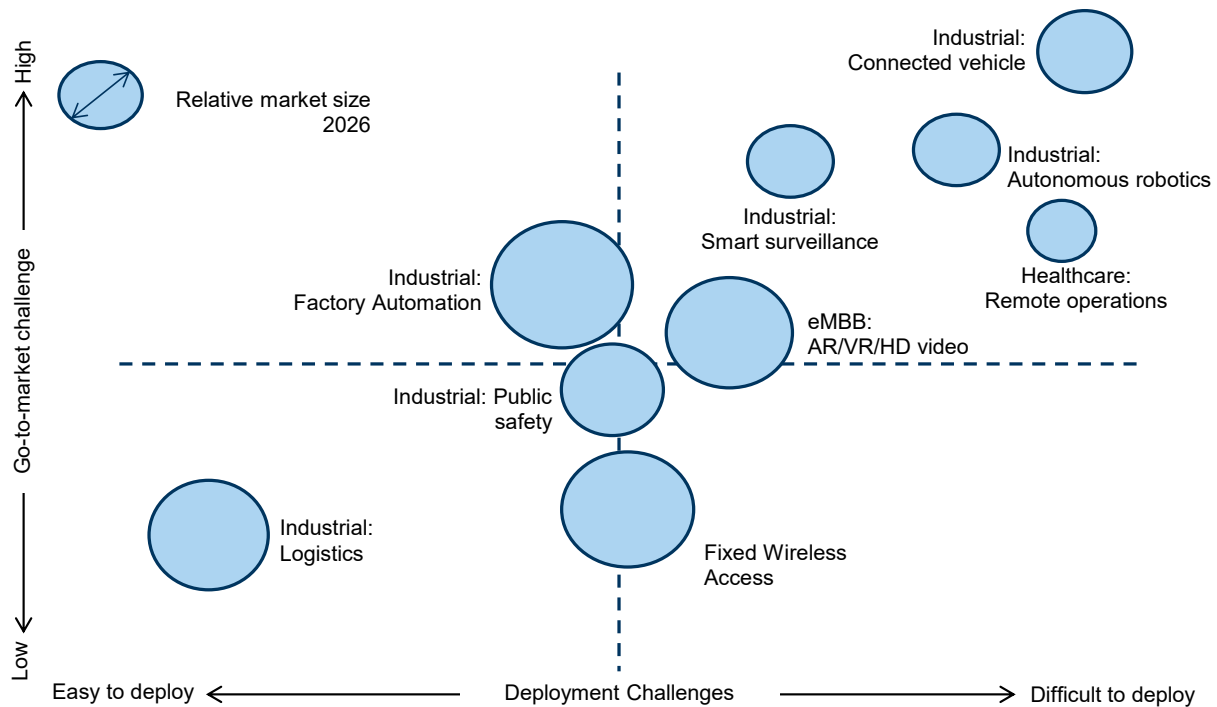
High

Go-to-market challenge

Low

Relative market size 2026

Industrial: Connected vehicle

Industrial: Autonomous robotics

Industrial: Smart surveillance

Healthcare: Remote operations

Industrial: Factory Automation

eMBB: AR/VR/HD video

Industrial: Public safety

Industrial: Logistics

Fixed Wireless Access

Easy to deploy

Deployment Challenges

Difficult to deploy